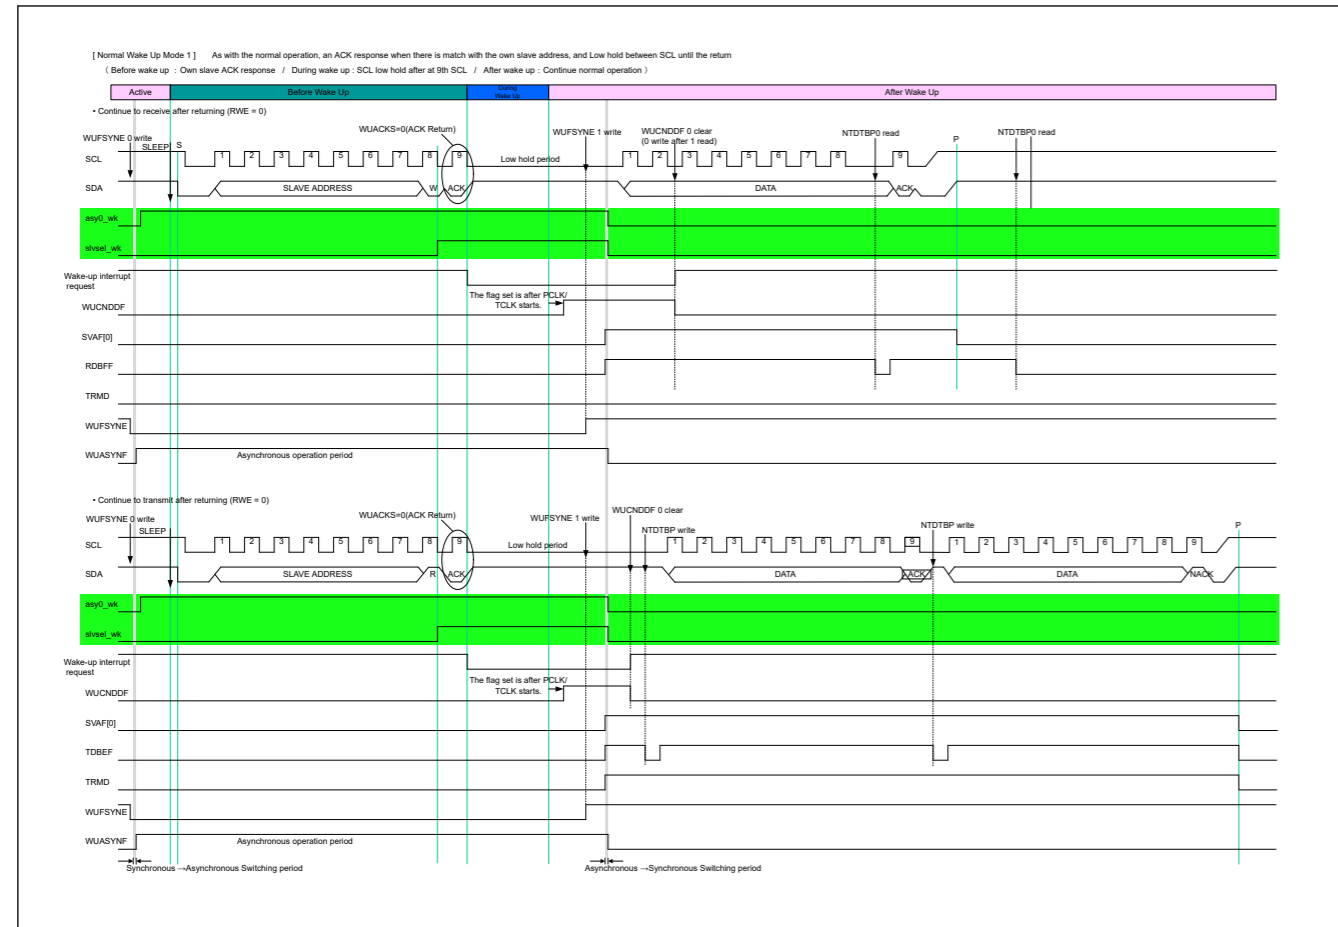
[ Normal Wake Up Mode 1 ]  As with the normal operation, an ACK response when there is match with the own slave address, and Low hold between SCL until the return
( Before wake up : Own slave ACK response / During wake up : SCL low hold after at 9th SCL / After wake up : Continue normal operation )

Active | Before Wake Up | During Wake Up | After Wake Up

• Continue to receive after returning (RWE = 0)

WUFSYNE 0 write
SLEEP
S
WUACKS=0(ACK Return)
WUFSYNE 1 write
WUCNDDF 0 clear
(0 write after 1 read)
NTDTBP0 read
P
NTDTBP0 read
SCL
1 2 3 4 5 6 7 8 9
Low hold period
1 2 3 4 5 6 7 8 9
SDA
SLAVE ADDRESS
W
ACK
DATA
ACK
asy0_wk
slvsel_wk
Wake-up interrupt request
The flag set is after PCLK/ TCLK starts.
WUCNDDF
SVAF[0]
RDBFF
TRMD
WUFSYNE
WUASYNF
Asynchronous operation period

• Continue to transmit after returning (RWE = 0)

WUFSYNE 0 write
SLEEP
WUACKS=0(ACK Return)
WUFSYNE 1 write
WUCNDDF 0 clear
NTDTBP write
NTDTBP write
P
SCL
1 2 3 4 5 6 7 8 9
Low hold period
1 2 3 4 5 6 7 8 9
1 2 3 4 5 6 7 8 9
SDA
SLAVE ADDRESS
R
ACK
DATA
ACK
DATA
NACK
asy0_wk
slvsel_wk
Wake-up interrupt request
The flag set is after PCLK/ TCLK starts.
WUCNDDF
SVAF[0]
TDBEF
TRMD
WUFSYNE
WUASYNF
Asynchronous operation period
Synchronous →Asynchronous Switching period
Asynchronous →Synchronous Switching period